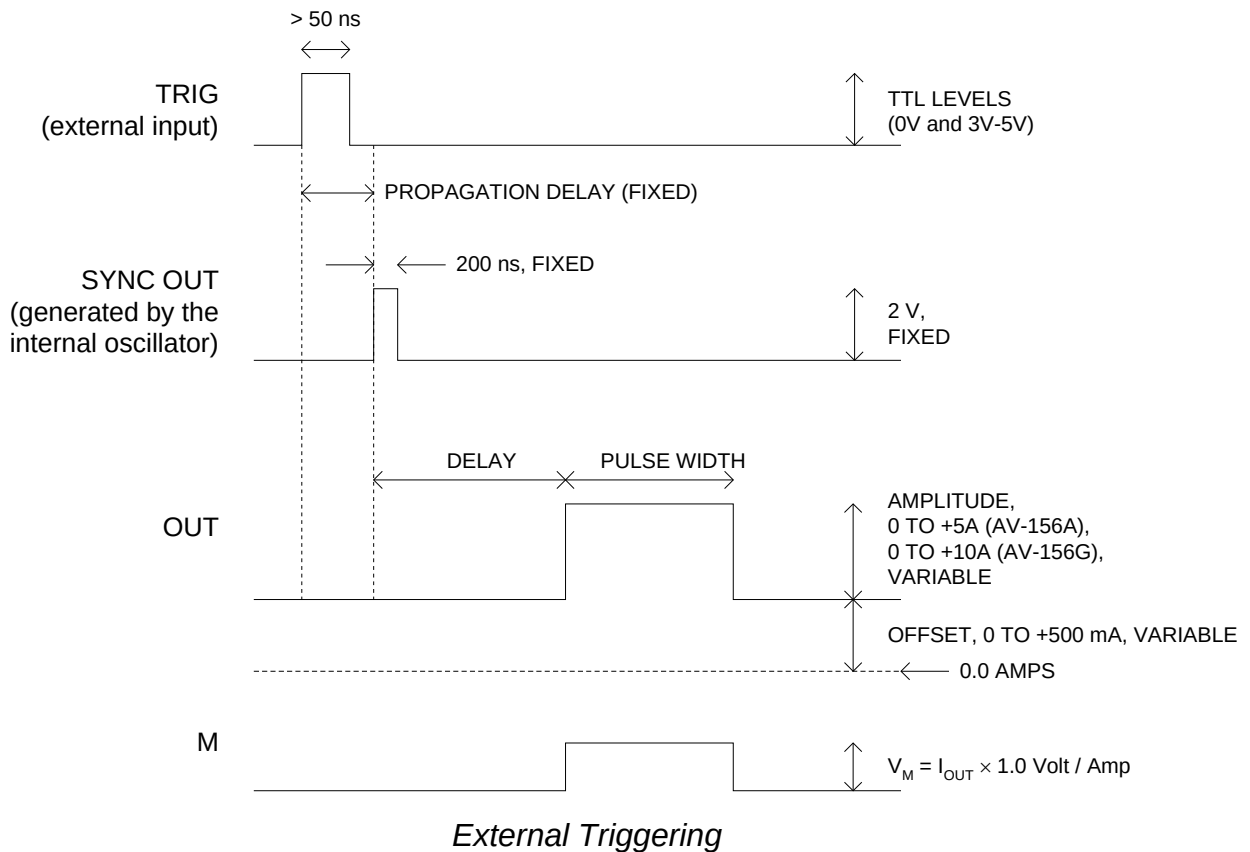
> 50 ns

TRIG
(external input)

TTL LEVELS
(0V and 3V-5V)

PROPAGATION DELAY (FIXED)

SYNC OUT
(generated by the internal oscillator)

200 ns, FIXED

2 V,
FIXED

DELAY

PULSE WIDTH

OUT

AMPLITUDE,
0 TO +5A (AV-156A),
0 TO +10A (AV-156G),
VARIABLE

OFFSET, 0 TO +500 mA, VARIABLE

0.0 AMPS

M

$V_M = I_{OUT} \times 1.0$ Volt / Amp

External Triggering